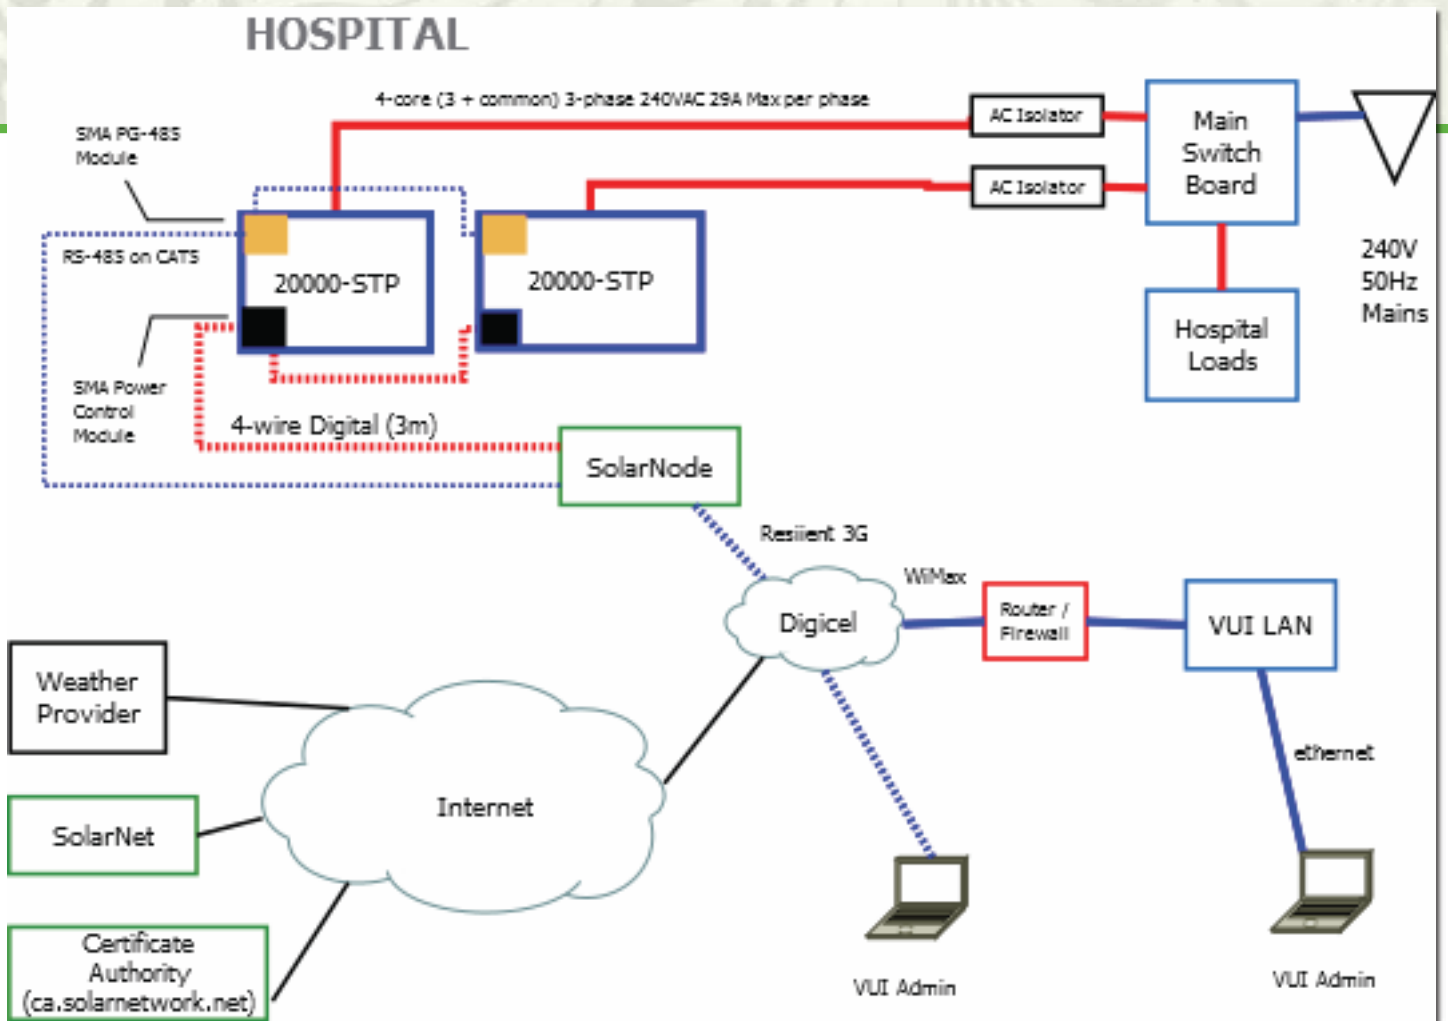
HOSPITAL

4-core (3 + common) 3-phase 240VAC 29A Max per phase

AC Isolator

AC Isolator

Main Switch Board

240V 50Hz Mains

Hospital Loads

SMA PG-485 Module

RS-485 on CAT5

20000-STP

20000-STP

SMA Power Control Module

4-wire Digital (3m)

SolarNode

Resilient 3G

WiMax

Digicel

Router / Firewall

VUI LAN

ethernet

Weather Provider

SolarNet

Internet

Certificate Authority (ca.solarnetwork.net)

VUI Admin

VUI Admin